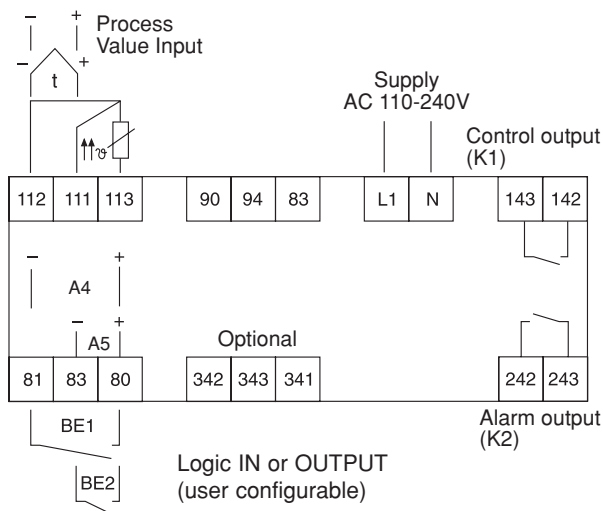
– + Process Value Input
– +
t
$\vartheta$

Supply AC 110-240V

Control output (K1)

112 111 113 90 94 83 L1 N 143 142

– +
A4
– +
A5

Optional

81 83 80 342 343 341 242 243

BE1

BE2

Logic IN or OUTPUT (user configurable)

Alarm output (K2)